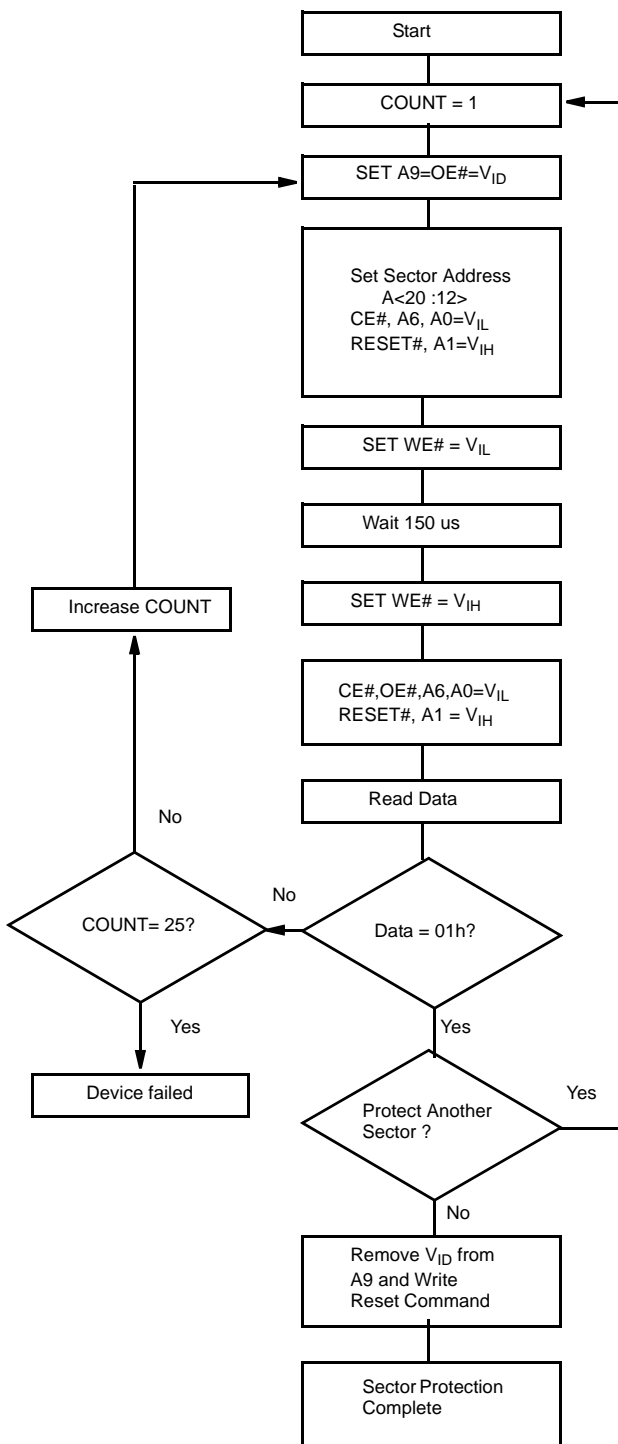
Start

COUNT = 1

SET A9=OE#=$V_{ID}$

Set Sector Address
A<20 :12>
CE#, A6, A0=$V_{IL}$
RESET#, A1=$V_{IH}$

SET WE# = $V_{IL}$

Wait 150 us

Increase COUNT

SET WE# = $V_{IH}$

CE#,OE#,A6,A0=$V_{IL}$
RESET#, A1 = $V_{IH}$

Read Data

No

No

COUNT= 25?

Data = 01h?

Yes

Yes

Device failed

Yes

Protect Another Sector ?

No

Remove $V_{ID}$ from A9 and Write Reset Command

Sector Protection Complete